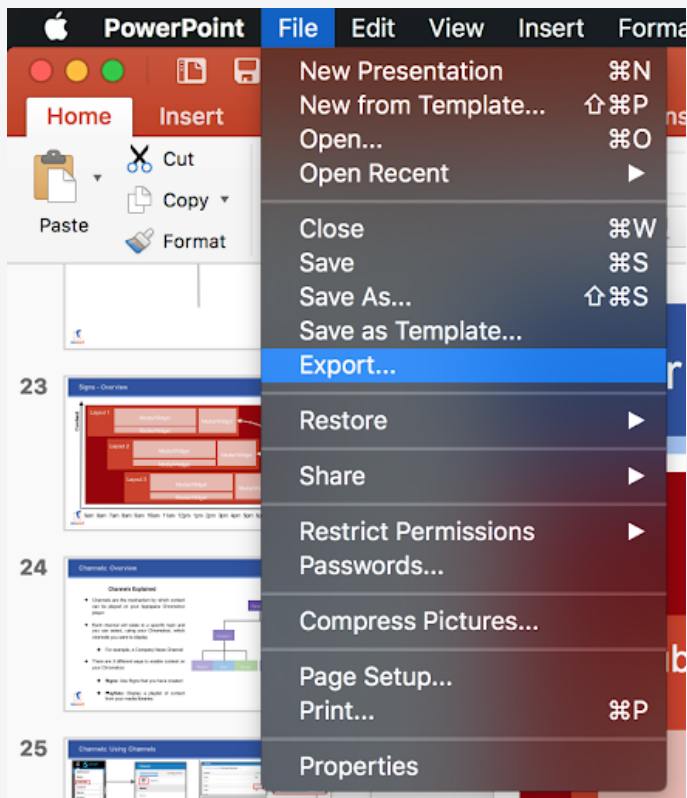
PowerPoint File Edit View Insert Forma

Home Insert

Paste Cut Copy Format

New Presentation ⌘N
New from Template... ⇧⌘P
Open... ⌘O
Open Recent ▶

Close ⌘W
Save ⌘S
Save As... ⇧⌘S
Save as Template...
Export...

Restore ▶

Share ▶

Restrict Permissions ▶
Passwords...

Compress Pictures...

Page Setup...
Print... ⌘P

Properties

23 Signs - Overview

24 Channels Overview

Channels Explained

25 Channels Using Channels